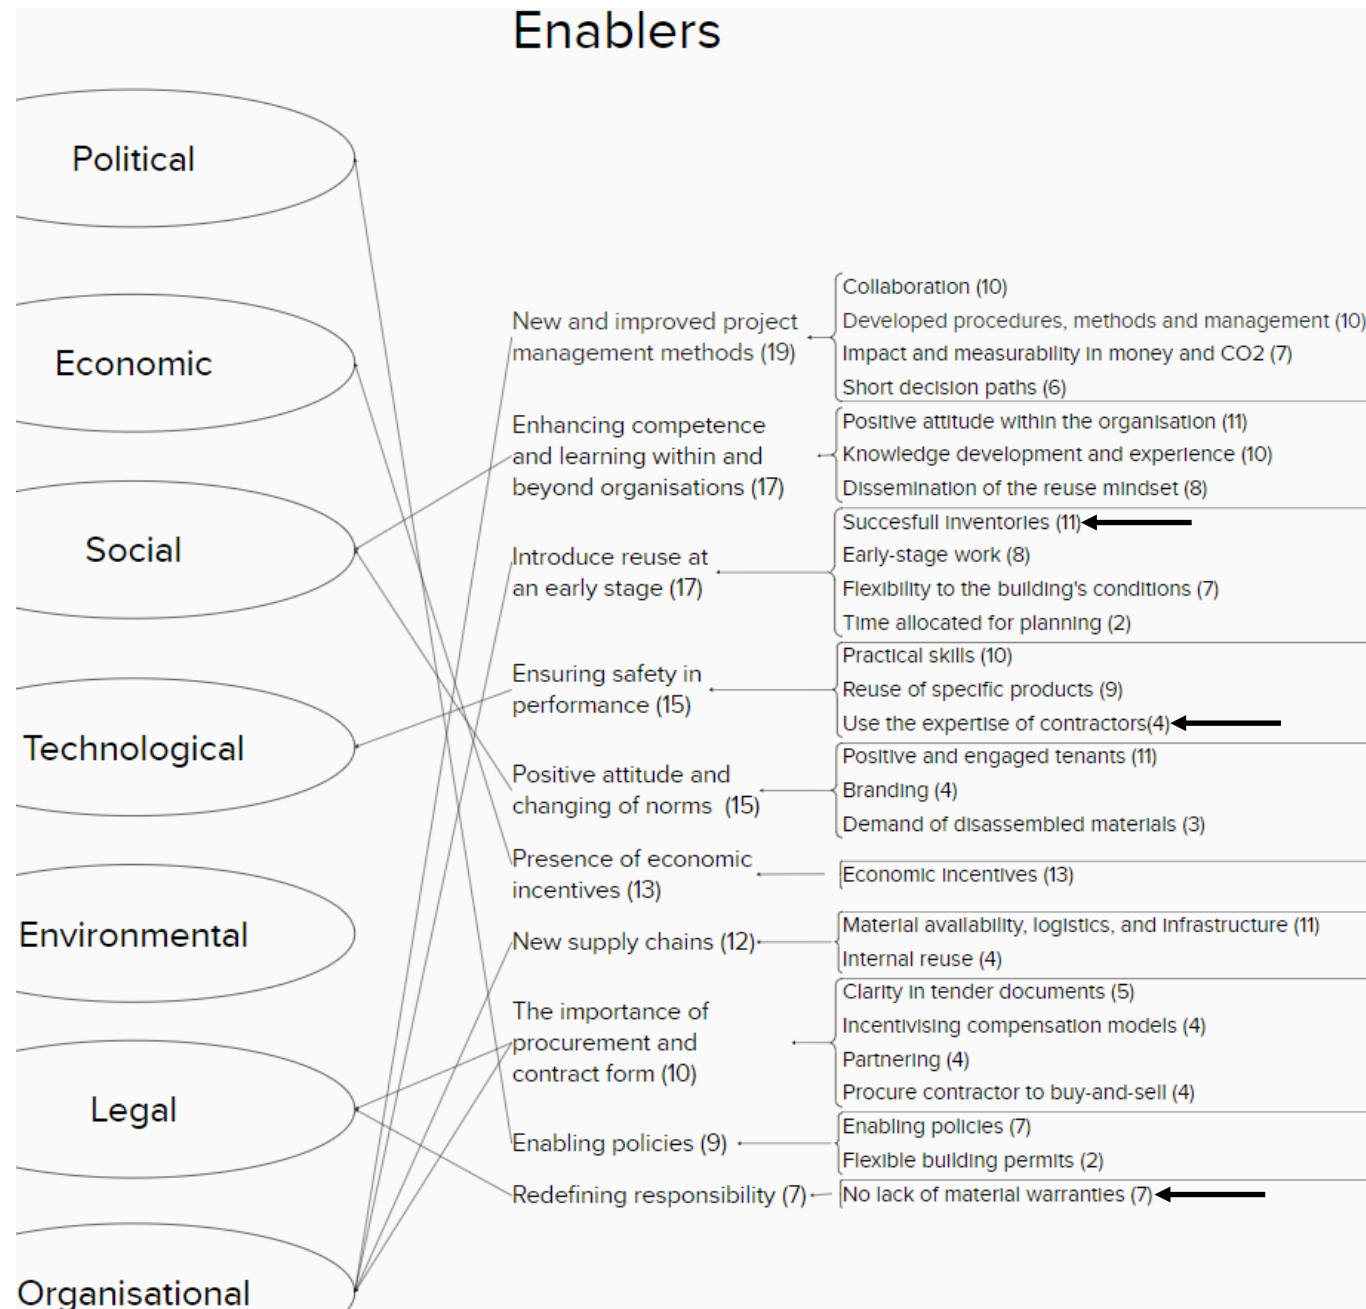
Enablers

Political

Economic

Social

Technological

Environmental

Legal

Organisational

New and improved project management methods (19)

Collaboration (10)
Developed procedures, methods and management (10)
Impact and measurability in money and CO2 (7)
Short decision paths (6)

Enhancing competence and learning within and beyond organisations (17)

Positive attitude within the organisation (11)
Knowledge development and experience (10)
Dissemination of the reuse mindset (8)

Introduce reuse at an early stage (17)

Succesfull inventories (11)
Early-stage work (8)
Flexibility to the building's conditions (7)
Time allocated for planning (2)

Ensuring safety in performance (15)

Practical skills (10)
Reuse of specific products (9)
Use the expertise of contractors(4)

Positive attitude and changing of norms (15)

Positive and engaged tenants (11)
Branding (4)
Demand of disassembled materials (3)

Presence of economic incentives (13)

Economic incentives (13)

New supply chains (12)

Material availability, logistics, and infrastructure (11)
Internal reuse (4)

The importance of procurement and contract form (10)

Clarity in tender documents (5)
Incentivising compensation models (4)
Partnering (4)
Procure contractor to buy-and-sell (4)

Enabling policies (9)

Enabling policies (7)
Flexible building permits (2)

Redefining responsibility (7)

No lack of material warranties (7)